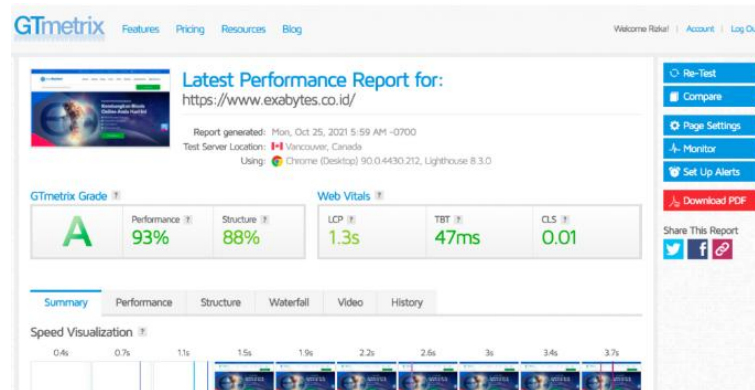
GTmetrix Features Pricing Resources Blog

Welcome Raka! | Account | Log Ou

Latest Performance Report for:
https://www.exabytes.co.id/

Report generated: Mon, Oct 25, 2021 5:59 AM -0700
Test Server Location: Vancouver, Canada
Using: Chrome (Desktop) 90.0.4430.212, Lighthouse 8.3.0

Re-Test
Compare
Page Settings
Monitor
Set Up Alerts
Download PDF
Share This Report

GTmetrix Grade ?
A
Performance ? 93%
Structure ? 88%

Web Vitals ?
LCP ? 1.3s
TBT ? 47ms
CLS ? 0.01

Summary | Performance | Structure | Waterfall | Video | History

Speed Visualization ?
0.4s 0.7s 1.1s 1.5s 1.9s 2.2s 2.6s 3s 3.4s 3.7s